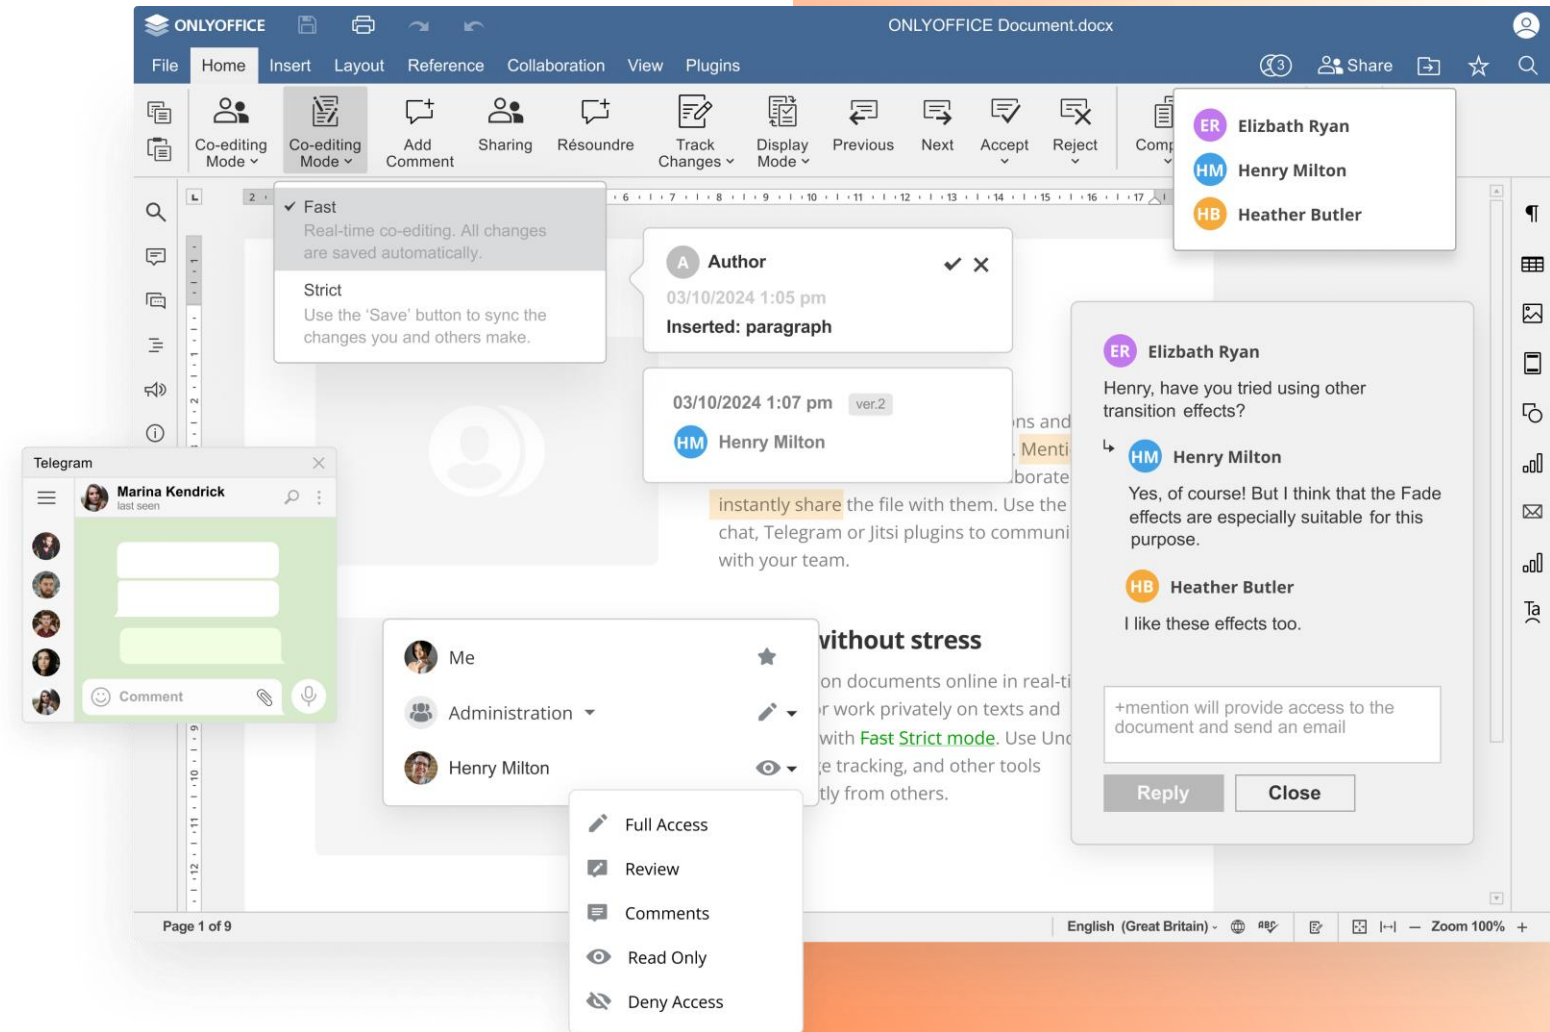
ONLYOFFICE ONLYOFFICE Document.docx

File Home Insert Layout Reference Collaboration View Plugins

3 Share

Co-editing Mode Co-editing Mode Add Comment Sharing Résoundre Track Changes Display Mode Previous Next Accept Reject Comp

ER Elizbath Ryan
HM Henry Milton
HB Heather Butler

✓ Fast
Real-time co-editing. All changes are saved automatically.

Strict
Use the 'Save' button to sync the changes you and others make.

A Author
03/10/2024 1:05 pm
Inserted: paragraph

03/10/2024 1:07 pm ver.2
HM Henry Milton

ns and
Menti
borate
instantly share the file with them. Use the chat, Telegram or Jitsi plugins to communi with your team.

ER Elizbath Ryan
Henry, have you tried using other transition effects?

HM Henry Milton
Yes, of course! But I think that the Fade effects are especially suitable for this purpose.

HB Heather Butler
I like these effects too.

+mention will provide access to the document and send an email

Reply Close

Telegram
Marina Kendrick
last seen
Comment

Me
Administration
Henry Milton

vithout stress
on documents online in real-ti
r work privately on texts and
with Fast Strict mode. Use Unc
e tracking, and other tools
tly from others.

Full Access
Review
Comments
Read Only
Deny Access

Page 1 of 9
English (Great Britain)
Zoom 100%